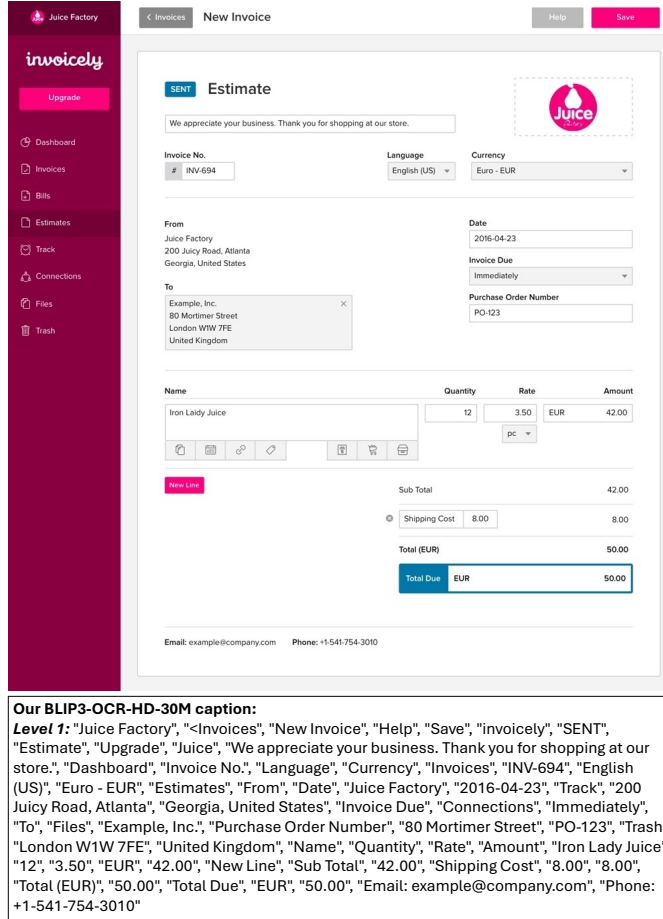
Juice Factory

< Invoices New Invoice

Help Save

invoicely

Upgrade

Dashboard
Invoices
Bills
Estimates
Track
Connections
Files
Trash

SENT Estimate

Juice

We appreciate your business. Thank you for shopping at our store.

Invoice No.
# INV-694

Language
English (US)

Currency
Euro - EUR

From
Juice Factory
200 Juicy Road, Atlanta
Georgia, United States

Date
2016-04-23

Invoice Due
Immediately

To
Example, Inc.
80 Mortimer Street
London W1W 7FE
United Kingdom

Purchase Order Number
PO-123

| Name | Quantity | Rate | Amount |
|---|---|---|---|
| Iron Laidy Juice | 12 | 3.50 pc | EUR 42.00 |

New Line

Sub Total 42.00

Shipping Cost 8.00 8.00

Total (EUR) 50.00

Total Due EUR 50.00

Email: example@company.com Phone: +1-541-754-3010

Our BLIP3-OCR-HD-30M caption:
Level 1: "Juice Factory", "<Invoices", "New Invoice", "Help", "Save", "invoicely", "SENT", "Estimate", "Upgrade", "Juice", "We appreciate your business. Thank you for shopping at our store.", "Dashboard", "Invoice No.", "Language", "Currency", "Invoices", "INV-694", "English (US)", "Euro - EUR", "Estimates", "From", "Date", "Juice Factory", "2016-04-23", "Track", "200 Juicy Road, Atlanta", "Georgia, United States", "Invoice Due", "Connections", "Immediately", "To", "Files", "Example, Inc.", "Purchase Order Number", "80 Mortimer Street", "PO-123", "Trash", "London W1W 7FE", "United Kingdom", "Name", "Quantity", "Rate", "Amount", "Iron Lady Juice", "12", "3.50", "EUR", "42.00", "New Line", "Sub Total", "42.00", "Shipping Cost", "8.00", "8.00", "Total (EUR)", "50.00", "Total Due", "EUR", "50.00", "Email: example@company.com", "Phone: +1-541-754-3010"